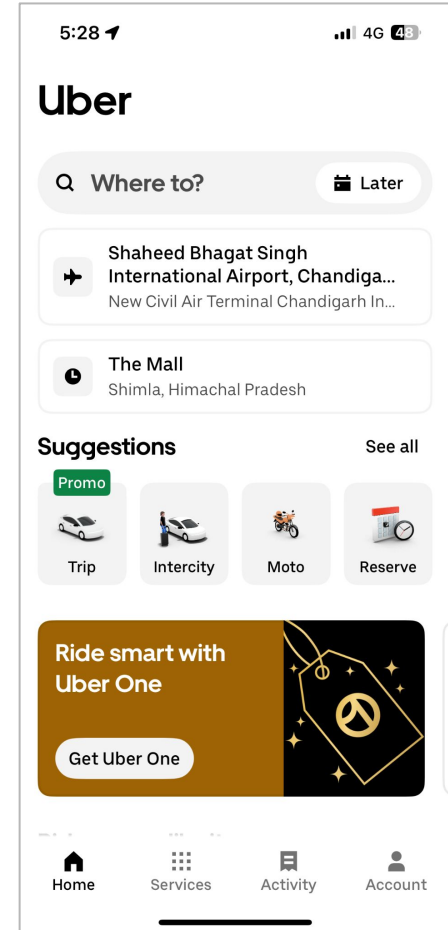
5:28
4G 48

Uber

Where to?
Later

Shaheed Bhagat Singh International Airport, Chandiga...
New Civil Air Terminal Chandigarh In...

The Mall
Shimla, Himachal Pradesh

Suggestions
See all

Promo
Trip
Intercity
Moto
Reserve

Ride smart with Uber One
Get Uber One

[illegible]

Home
Services
Activity
Account